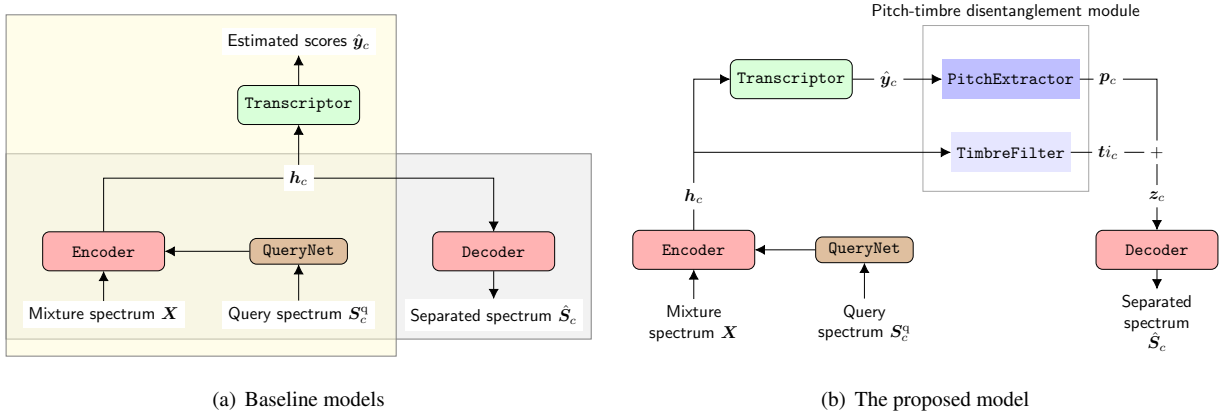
Estimated scores $\hat{\boldsymbol{y}}_c$

Transcriptor

$\boldsymbol{h}_c$

Encoder

QueryNet

Decoder

Mixture spectrum $\boldsymbol{X}$

Query spectrum $\boldsymbol{S}_c^{\mathrm{q}}$

Separated spectrum $\hat{\boldsymbol{S}}_c$

(a) Baseline models

Pitch-timbre disentanglement module

Transcriptor

$\hat{\boldsymbol{y}}_c$

PitchExtractor

$\boldsymbol{p}_c$

TimbreFilter

$\boldsymbol{ti}_c$

+

$\boldsymbol{h}_c$

$\boldsymbol{z}_c$

Encoder

QueryNet

Decoder

Mixture spectrum $\boldsymbol{X}$

Query spectrum $\boldsymbol{S}_c^{\mathrm{q}}$

Separated spectrum $\hat{\boldsymbol{S}}_c$

(b) The proposed model